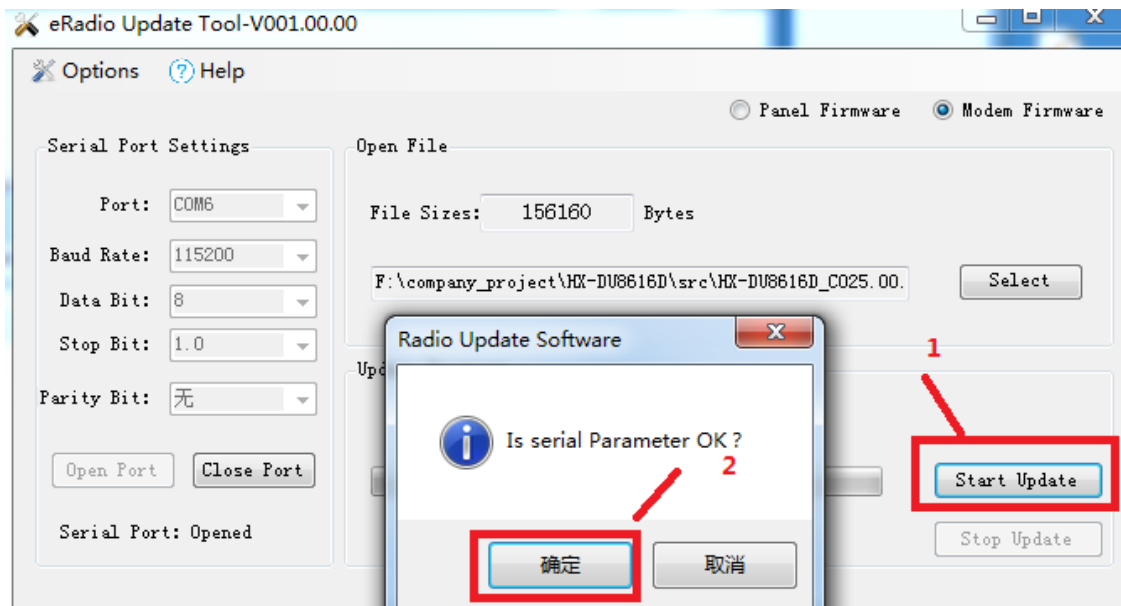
eRadio Update Tool-V001.00.00

Options ? Help

Panel Firmware Modem Firmware

Serial Port Settings

Port: COM6

Baud Rate: 115200

Data Bit: 8

Stop Bit: 1.0

Parity Bit: 无

Open Port Close Port

Serial Port: Opened

Open File

File Sizes: 156160 Bytes

F:\company_project\HX-DU8616D\src\HX-DU8616D_C025.00.

Select

Upd

Radio Update Software

Is serial Parameter OK ?

确定 取消

1

2

Start Update

Stop Update